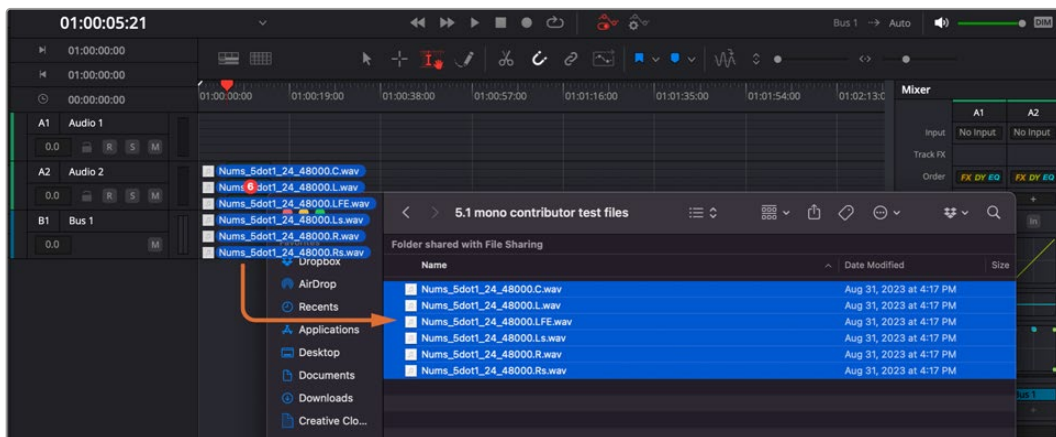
01:00:05:21

Bus 1 → Auto

DIM

01:00:00:00
01:00:00:00
00:00:00:00

01:00:00:00 01:00:19:00 01:00:38:00 01:00:57:00 01:01:16:00 01:01:35:00 01:01:54:00 01:02:13:0

Mixer

A1 A2
Input No Input No Input
Track FX
Order FX DY EQ FX DY EQ

A1 Audio 1
0.0 R S M
A2 Audio 2
0.0 R S M
B1 Bus 1
0.0 M

Nums_5dot1_24_48000.C.wav
Nums_5dot1_24_48000.L.wav
Nums_5dot1_24_48000.LFE.wav
Nums_5dot1_24_48000.Ls.wav
Nums_5dot1_24_48000.R.wav
Nums_5dot1_24_48000.Rs.wav

6

5.1 mono contributor test files

Folder shared with File Sharing

Dropbox
AirDrop
Recents
Applications
Desktop
Documents
Downloads
Creative Clo...

| Name | Date Modified | Size |
|---|---|---|
| Nums_5dot1_24_48000.C.wav | Aug 31, 2023 at 4:17 PM | |
| Nums_5dot1_24_48000.L.wav | Aug 31, 2023 at 4:17 PM | |
| Nums_5dot1_24_48000.LFE.wav | Aug 31, 2023 at 4:17 PM | |
| Nums_5dot1_24_48000.Ls.wav | Aug 31, 2023 at 4:17 PM | |
| Nums_5dot1_24_48000.R.wav | Aug 31, 2023 at 4:17 PM | |
| Nums_5dot1_24_48000.Rs.wav | Aug 31, 2023 at 4:17 PM | |

In

Bus 1